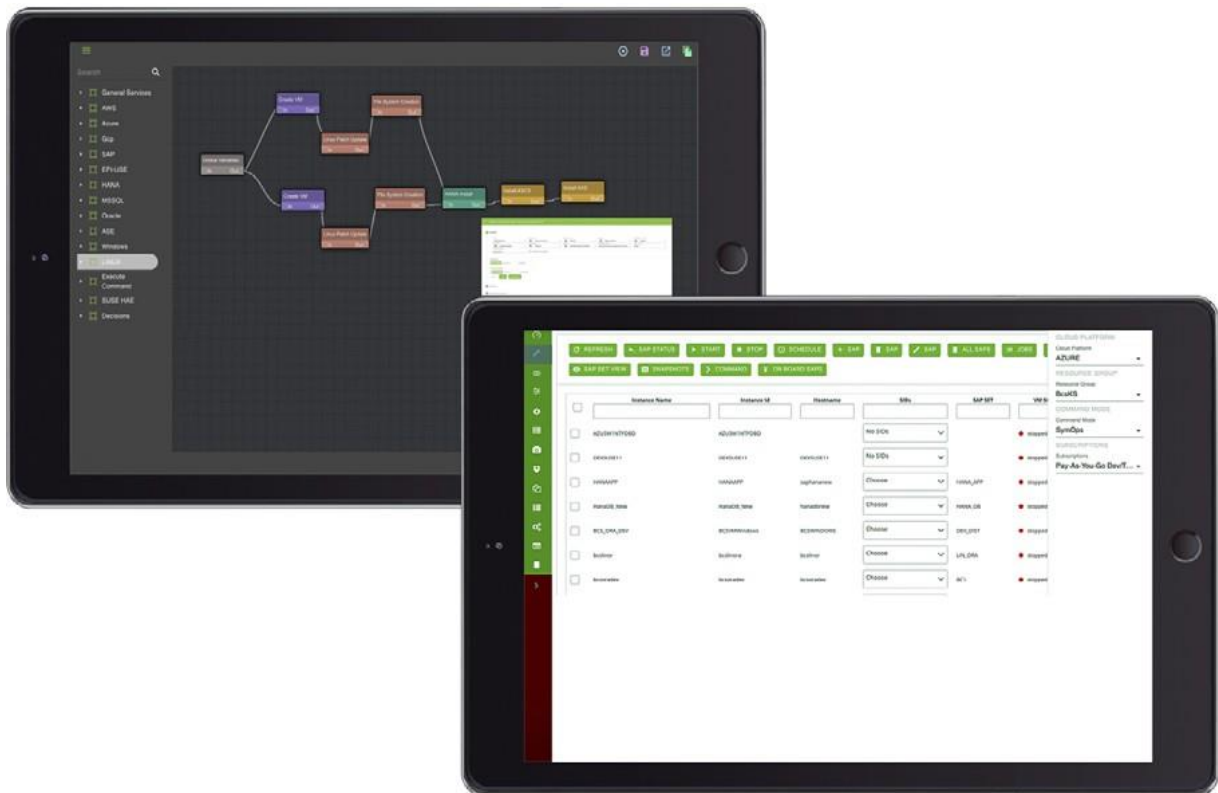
Search

General Services
AWS
Azure
Gcp
SAP
EPI-USE
HANA
MSSQL
Oracle
ASE
Windows
LINUX
Execute Command
SUSE HAE
Decisions

Create VM
File System Creation
Linux Patch Update
Create VM
File System Creation
HANA Install
Install ASCS
Install AAS
Linux Patch Update

REFRESH
SAP STATUS
START
STOP
SCHEDULE
SAP
SAP
SAP
ALL SAPS
JOBS
SAP SET VIEW
SNAPSHOTS
COMMAND
ON BOARD SAPS

| | Instance Name | Instance Id | Hostname | SIDs | SAP SET | VM St |
|---|---|---|---|---|---|---|
| | AZUSW1NTFDSD | AZUSW1NTFDSD | | No SIDs | | stopped |
| | DEVOLDE11 | DEVOLDE11 | DEVOLDE11 | No SIDs | | stopped |
| | HANAAPP | HANAAPP | saphanaess | Choose | HANA_APP | stopped |
| | HanaDB_New | HanaDB_New | hanadbnew | Choose | HANA_DB | stopped |
| | BCS_DRA_DEV | BCSRAWindows | BCSRRDOORS | Choose | DEV_DEV | stopped |
| | Bcsfmor | Bcsfmora | Bcsfmor | Choose | LIN_ORA | stopped |
| | bcsoradev | bcsoradev | bcsoradev | Choose | BC1 | stopped |

CLOUD PLATFORM
Cloud Platform
AZURE
RESOURCE GROUP
Resource Group
BcsKS
COMMAND MODE
Command Mode
SymOps
SUBSCRIPTIONS
Subscriptions
Pay-As-You-Go Dev/T...